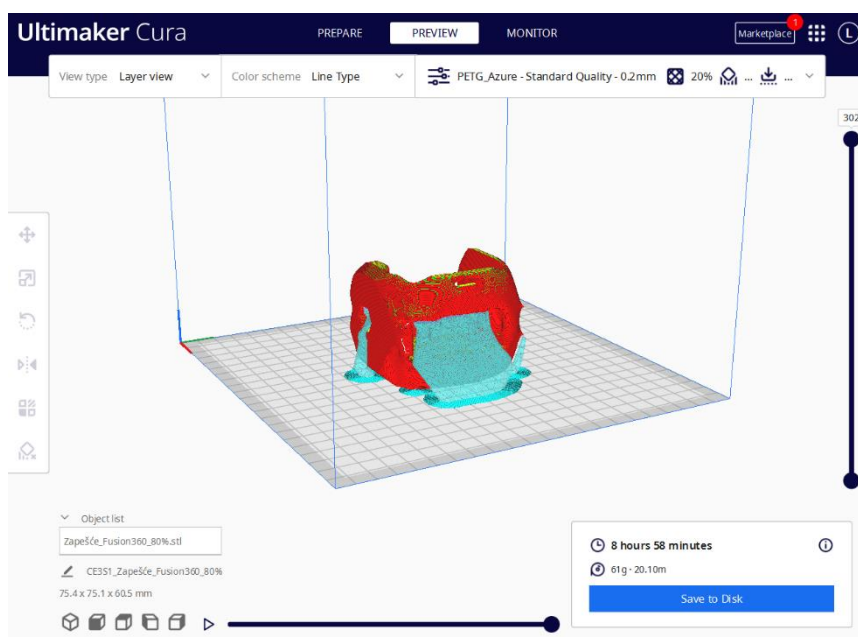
Ultimaker Cura

PREPARE PREVIEW MONITOR

Marketplace 1

L

View type Layer view

Color scheme Line Type

PETG_Azure - Standard Quality - 0.2mm 20% ... ...

302

Object list

Zapešće_Fusion360_80%.stl

CE3S1_Zapešće_Fusion360_80%

75.4 x 75.1 x 60.5 mm

8 hours 58 minutes

61g · 20.10m

Save to Disk